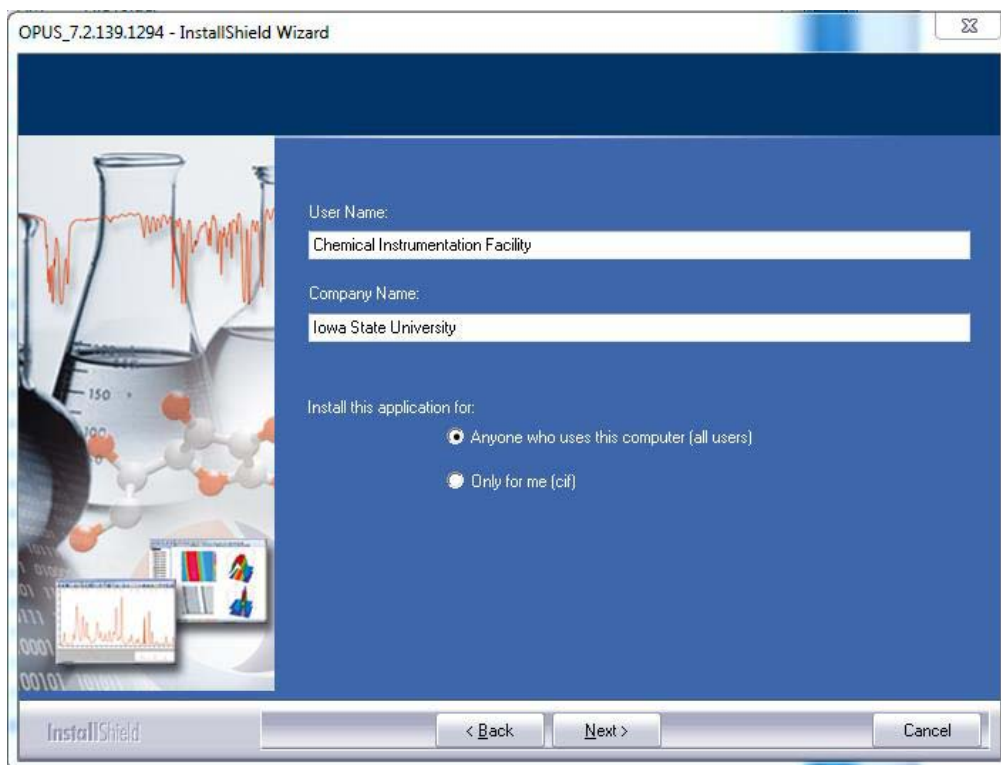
OPUS_7.2.139.1294 - InstallShield Wizard

User Name:

Chemical Instrumentation Facility

Company Name:

Iowa State University

Install this application for:

Anyone who uses this computer (all users)

Only for me (cif)

150

100

InstallShield

< Back

Next >

Cancel